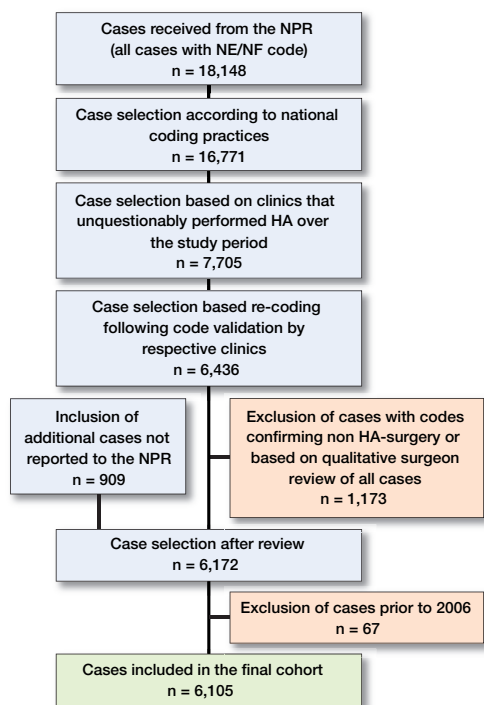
Cases received from the NPR
(all cases with NE/NF code)
n = 18,148

Case selection according to national coding practices
n = 16,771

Case selection based on clinics that unquestionably performed HA over the study period
n = 7,705

Case selection based re-coding following code validation by respective clinics
n = 6,436

Inclusion of additional cases not reported to the NPR
n = 909

Exclusion of cases with codes confirming non HA-surgery or based on qualitative surgeon review of all cases
n = 1,173

Case selection after review
n = 6,172

Exclusion of cases prior to 2006
n = 67

Cases included in the final cohort
n = 6,105